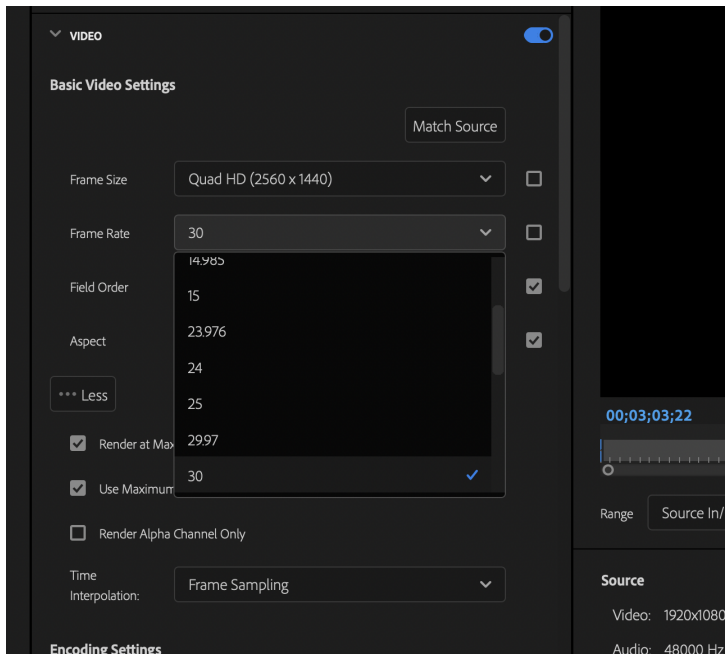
VIDEO

Basic Video Settings

Match Source

Frame Size
Quad HD (2560 x 1440)

Frame Rate
30

Field Order

Aspect

14.985
15
23.976
24
25
29.97
30

••• Less

Render at Max

Use Maximum

Render Alpha Channel Only

Time Interpolation:
Frame Sampling

Encoding Settings

00;03;03;22

Range
Source In/

Source
Video: 1920x1080
Audio: 48000 Hz